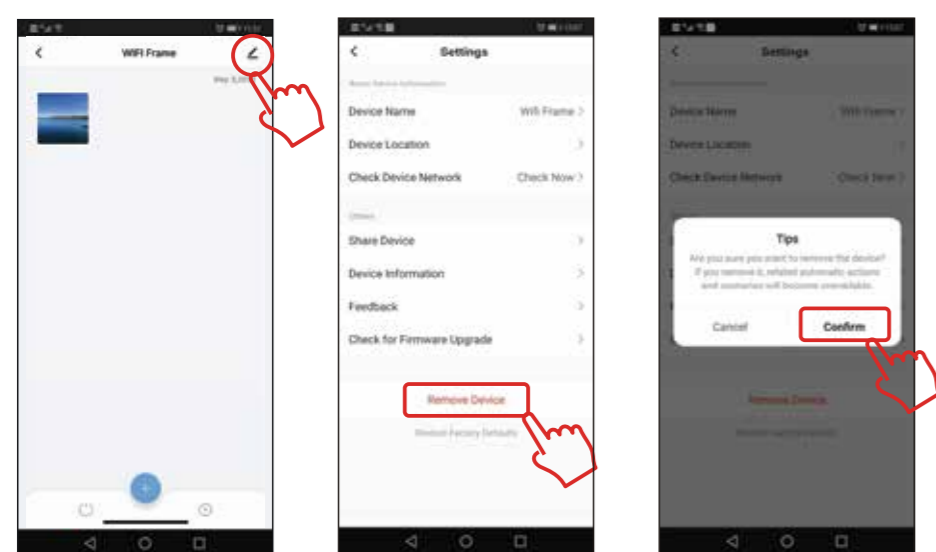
WiFi Frame

Settings

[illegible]

Device Name WiFi Frame >

Device Location >

Check Device Network Check Now >

Others

Share Device >

Device Information >

Feedback >

Check for Firmware Upgrade >

Remove Device

Restore Factory Defaults

Settings

Device Name WiFi Frame >

Device Location >

Check Device Network Check Now >

Tips

Are you sure you want to remove the device? If you remove it, related automatic actions and scenarios will become unavailable.

Cancel

Confirm

Remove Device

Restore Factory Defaults